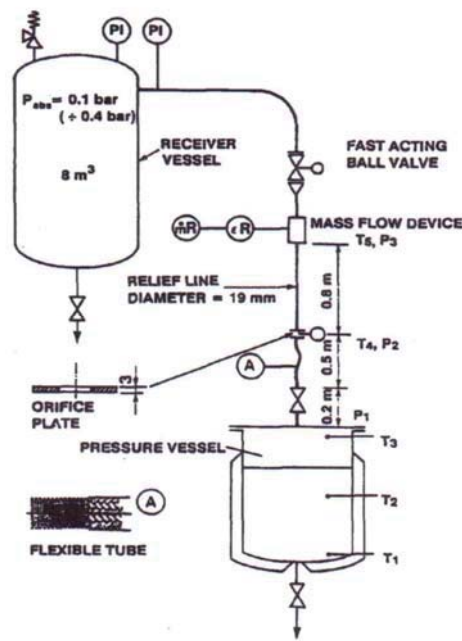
PI PI

$P_{abs}$ = 0.1 bar
(÷ 0.4 bar)

RECEIVER VESSEL

8 $m^3$

FAST ACTING BALL VALVE

ṁR εR

MASS FLOW DEVICE

$T_5$, $P_3$

RELIEF LINE DIAMETER = 19 mm

0.8 m

$T_4$, $P_2$

A

0.5 m

ORIFICE PLATE

3

0.2 m

$P_1$

PRESSURE VESSEL

$T_3$

$T_2$

A

FLEXIBLE TUBE

$T_1$